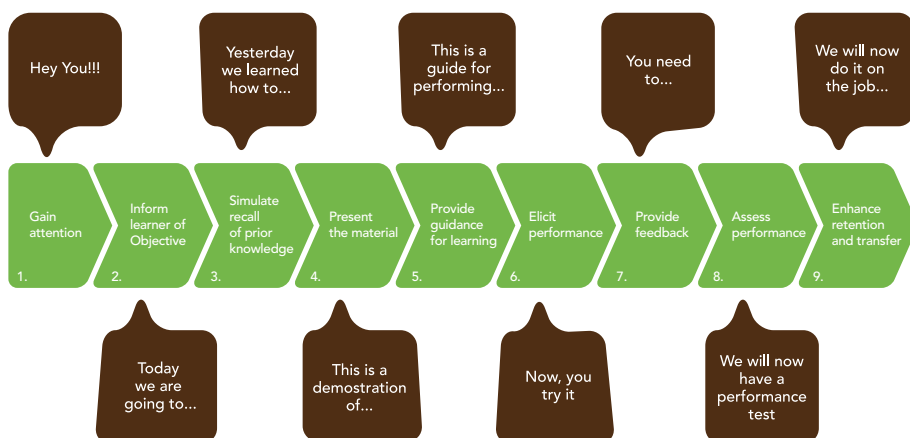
Hey You!!!

Yesterday we learned how to...

This is a guide for performing...

You need to...

We will now do it on the job...

Gain attention
1.

Inform learner of Objective
2.

Simulate recall of prior knowledge
3.

Present the material
4.

Provide guidance for learning
5.

Elicit performance
6.

Provide feedback
7.

Assess performance
8.

Enhance retention and transfer
9.

Today we are going to...

This is a demostration of...

Now, you try it

We will now have a performance test